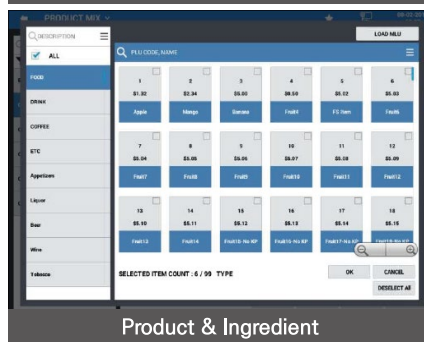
PRODUCT MIX

LOAD MENU

DESCRIPTION

ALL

FOOD

DRINK

COFFEE

ETC

Appetizers

Liquor

Beer

Wine

Tobacco

PLU CODE, NAME

1
$1.32
Apple

2
$2.34
Mango

3
$5.00
Banana

4
$8.50
Fruit4

5
$5.12
FS Item

6
$5.03
Fruit6

7
$5.04
Fruit7

8
$5.05
Fruit8

9
$5.06
Fruit9

10
$5.07
Fruit10

11
$5.08
Fruit11

12
$5.09
Fruit12

13
$5.10
Fruit13

14
$5.11
Fruit14

15
$5.12
Fruit15-No KP

16
$5.13
Fruit16-No KP

17
$5.14
Fruit17-No KP

18
$5.15
Fruit18-No KP

SELECTED ITEM COUNT : 6 / 99 TYPE

OK

CANCEL

DESELECT All

Product & Ingredient